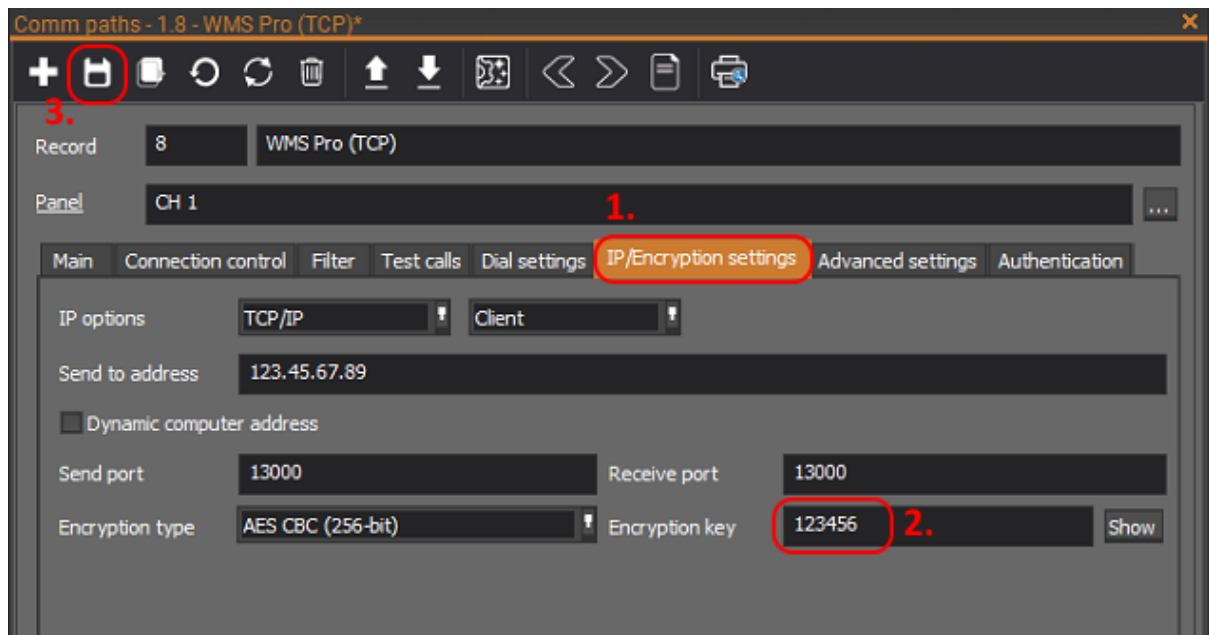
Comm paths - 1.8 - WMS Pro (TCP)*

3.

Record 8 WMS Pro (TCP)

Panel CH 1 ...

1.

Main | Connection control | Filter | Test calls | Dial settings | IP/Encryption settings | Advanced settings | Authentication

IP options TCP/IP Client

Send to address 123.45.67.89

Dynamic computer address

Send port 13000 Receive port 13000

Encryption type AES CBC (256-bit) Encryption key 123456 2. Show